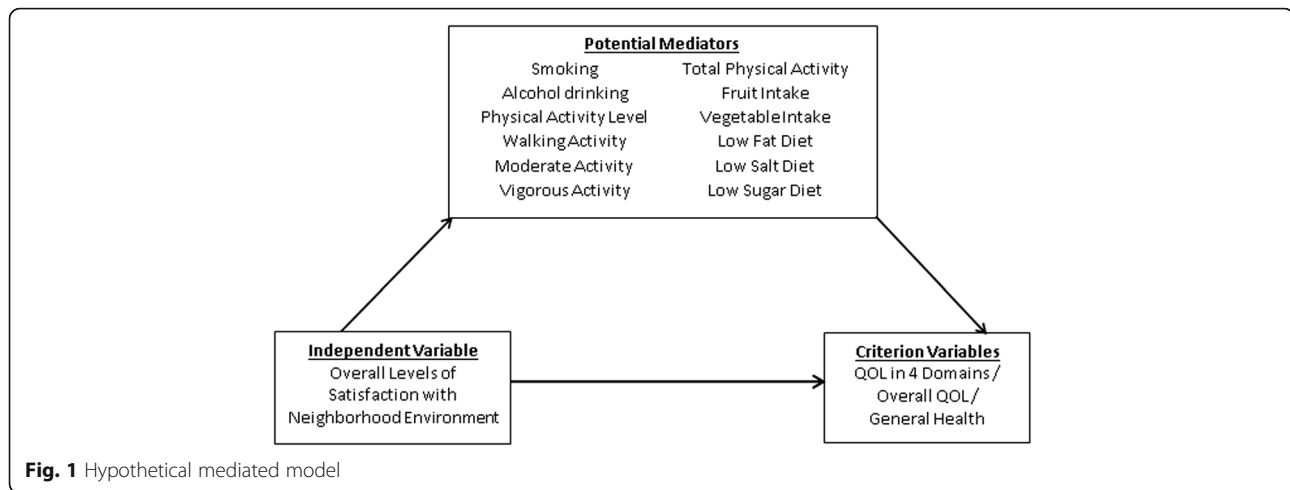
Potential Mediators

Smoking
Alcohol drinking
Physical Activity Level
Walking Activity
Moderate Activity
Vigorous Activity

Total Physical Activity
Fruit Intake
Vegetable Intake
Low Fat Diet
Low Salt Diet
Low Sugar Diet

Independent Variable
Overall Levels of Satisfaction with Neighborhood Environment

Criterion Variables
QOL in 4 Domains / Overall QOL / General Health

Fig. 1 Hypothetical mediated model